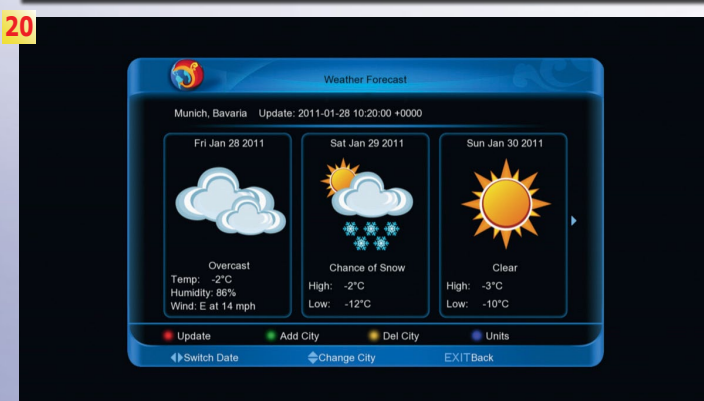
20

Weather Forecast

Munich, Bavaria Update: 2011-01-28 10:20:00 +0000

Fri Jan 28 2011

Overcast
Temp: -2°C
Humidity: 86%
Wind: E at 14 mph

Sat Jan 29 2011

Chance of Snow
High: -2°C
Low: -12°C

Sun Jan 30 2011

Clear
High: -3°C
Low: -10°C

Update Add City Del City Units

Switch Date Change City EXIT Back